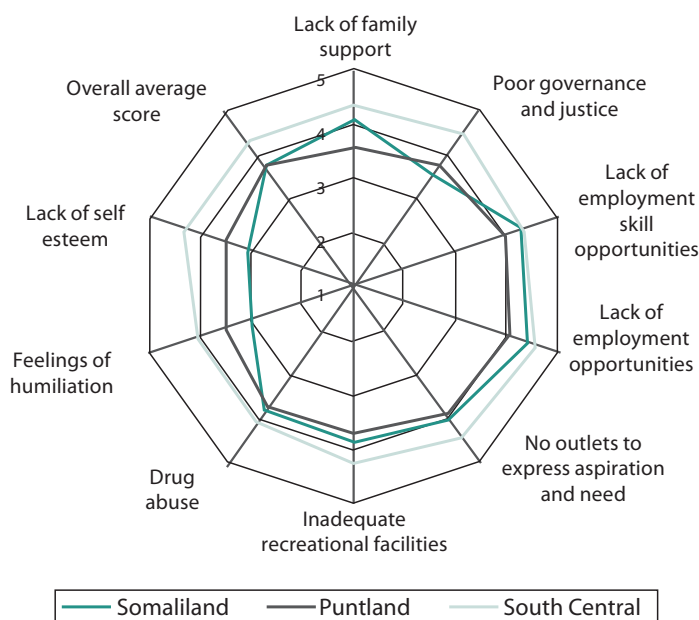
Lack of family support

5

4

3

2

1

Poor governance and justice

Lack of employment skill opportunities

Lack of employment opportunities

No outlets to express aspiration and need

Inadequate recreational facilities

Drug abuse

Feelings of humiliation

Lack of self esteem

Overall average score

Somaliland Puntland South Central